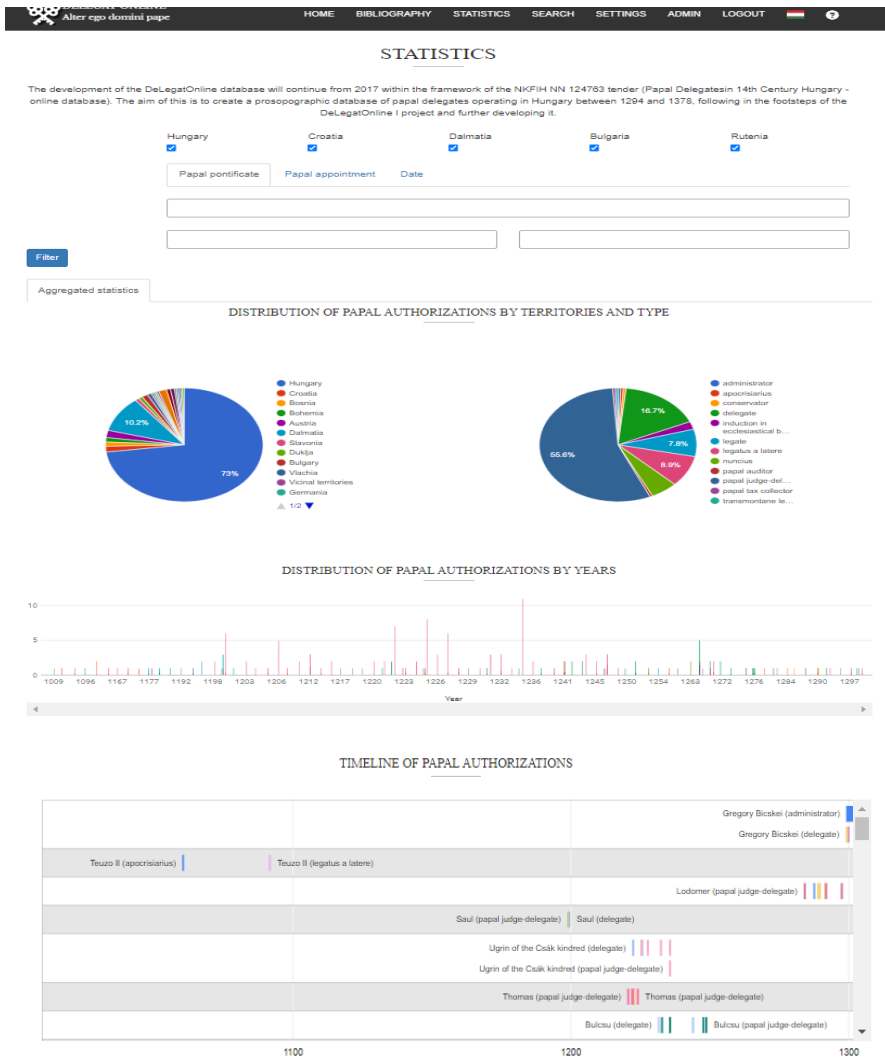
DELEGAT ONLINE
Alter ego domini pape

HOME BIBLIOGRAPHY STATISTICS SEARCH SETTINGS ADMIN LOGOUT

STATISTICS

The development of the DeLegatOnline database will continue from 2017 within the framework of the NKFIH NN 124763 tender (Papal Delegatesin 14th Century Hungary - online database). The aim of this is to create a prosopographic database of papal delegates operating in Hungary between 1294 and 1378, following in the footsteps of the DeLegatOnline I project and further developing it.

Hungary Croatia Dalmatia Bulgaria Rutenia

Papal pontificate Papal appointment Date

Filter

Aggregated statistics

DISTRIBUTION OF PAPAL AUTHORIZATIONS BY TERRITORIES AND TYPE

10.2%
73%

Hungary
Croatia
Bosnia
Bohemia
Austria
Dalmatia
Slavonia
Duklja
Bulgary
Vlachia
Vicinal territories
Germania
1/2

16.7%
7.8%
8.9%
55.6%

administrator
apocrisiarius
conservator
delegate
induction in ecclesiastical b...
legate
legatus a latere
nuncius
papal auditor
papal judge-del...
papal tax collector
transmontane le...

DISTRIBUTION OF PAPAL AUTHORIZATIONS BY YEARS

10
5
0
1009 1096 1167 1177 1192 1198 1203 1206 1212 1217 1220 1223 1226 1229 1232 1236 1241 1245 1250 1254 1263 1272 1276 1284 1290 1297
Year

TIMELINE OF PAPAL AUTHORIZATIONS

Gregory Bicskei (administrator)
Gregory Bicskei (delegate)
Teuzo II (apocrisiarius)
Teuzo II (legatus a latere)
Lodomer (papal judge-delegate)
Saul (papal judge-delegate)
Saul (delegate)
Ugrin of the Csák kindred (delegate)
Ugrin of the Csák kindred (papal judge-delegate)
Thomas (papal judge-delegate)
Thomas (papal judge-delegate)
Bulcsu (delegate)
Bulcsu (papal judge-delegate)

1100 1200 1300